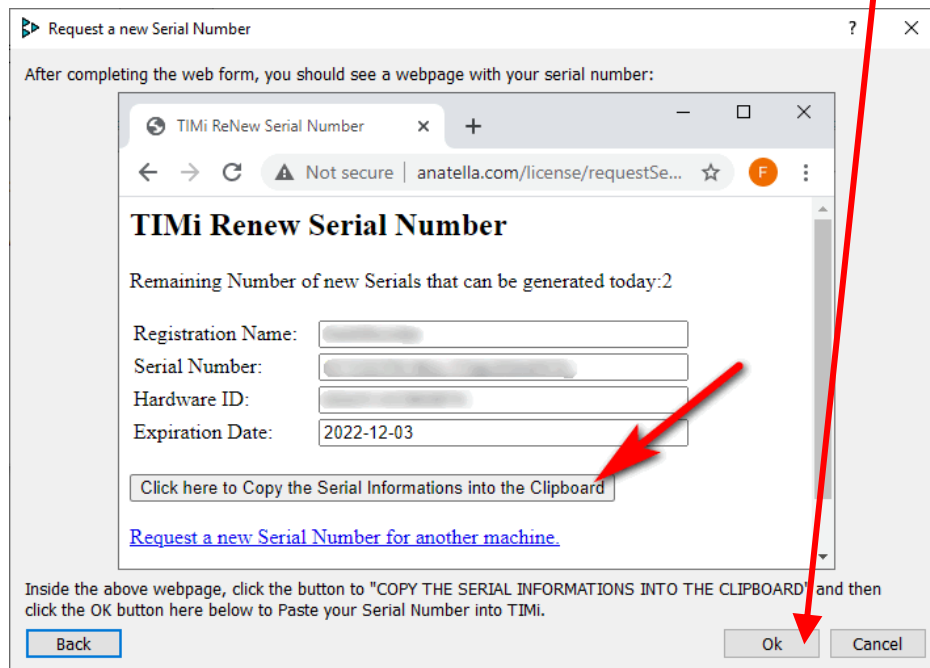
Request a new Serial Number
?
×

After completing the web form, you should see a webpage with your serial number:

TIMi ReNew Serial Number ×
+
Not secure | anatella.com/license/requestSe...
F

TIMi Renew Serial Number

Remaining Number of new Serials that can be generated today:2

| Registration Name: | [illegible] |
|---|---|
| Serial Number: | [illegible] |
| Hardware ID: | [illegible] |
| Expiration Date: | 2022-12-03 |

Click here to Copy the Serial Informations into the Clipboard

Request a new Serial Number for another machine.

Inside the above webpage, click the button to "COPY THE SERIAL INFORMATIONS INTO THE CLIPBOARD" and then click the OK button here below to Paste your Serial Number into TIMi.

Back
Ok
Cancel